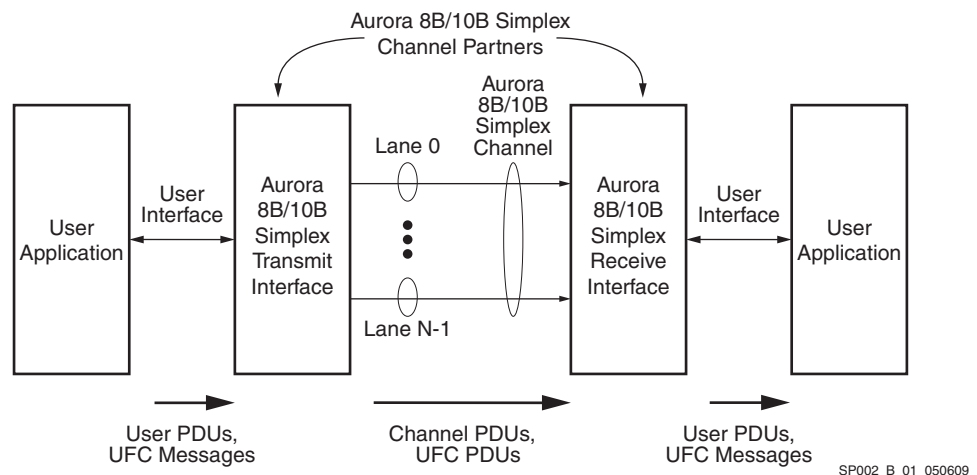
Aurora 8B/10B Simplex Channel Partners

User Application

User Interface

Aurora 8B/10B Simplex Transmit Interface

Lane 0

Lane N-1

Aurora 8B/10B Simplex Channel

Aurora 8B/10B Simplex Receive Interface

User Interface

User Application

User PDUs, UFC Messages

Channel PDUs, UFC PDUs

User PDUs, UFC Messages

SP002_B_01_050609